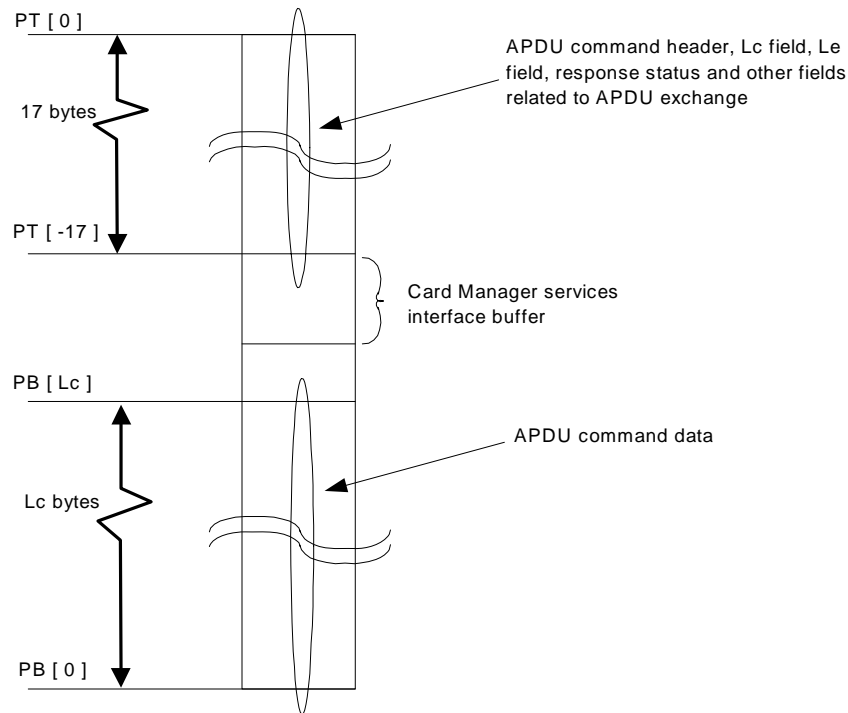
PT [ 0 ]

17 bytes

PT [ -17 ]

APDU command header, Lc field, Le field, response status and other fields related to APDU exchange

Card Manager services interface buffer

PB [ Lc ]

Lc bytes

PB [ 0 ]

APDU command data